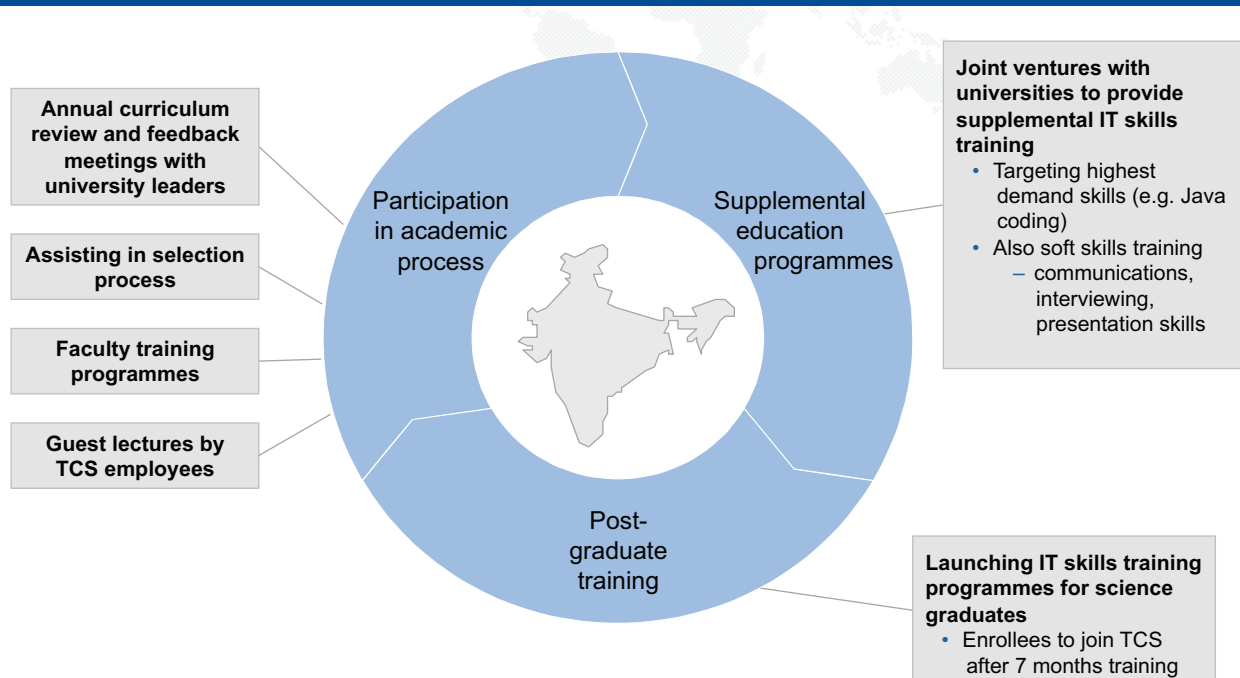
Annual curriculum review and feedback meetings with university leaders

Assisting in selection process

Faculty training programmes

Guest lectures by TCS employees

Participation in academic process

Supplemental education programmes

Post-graduate training

Joint ventures with universities to provide supplemental IT skills training
• Targeting highest demand skills (e.g. Java coding)
• Also soft skills training
– communications, interviewing, presentation skills

Launching IT skills training programmes for science graduates
• Enrollees to join TCS after 7 months training